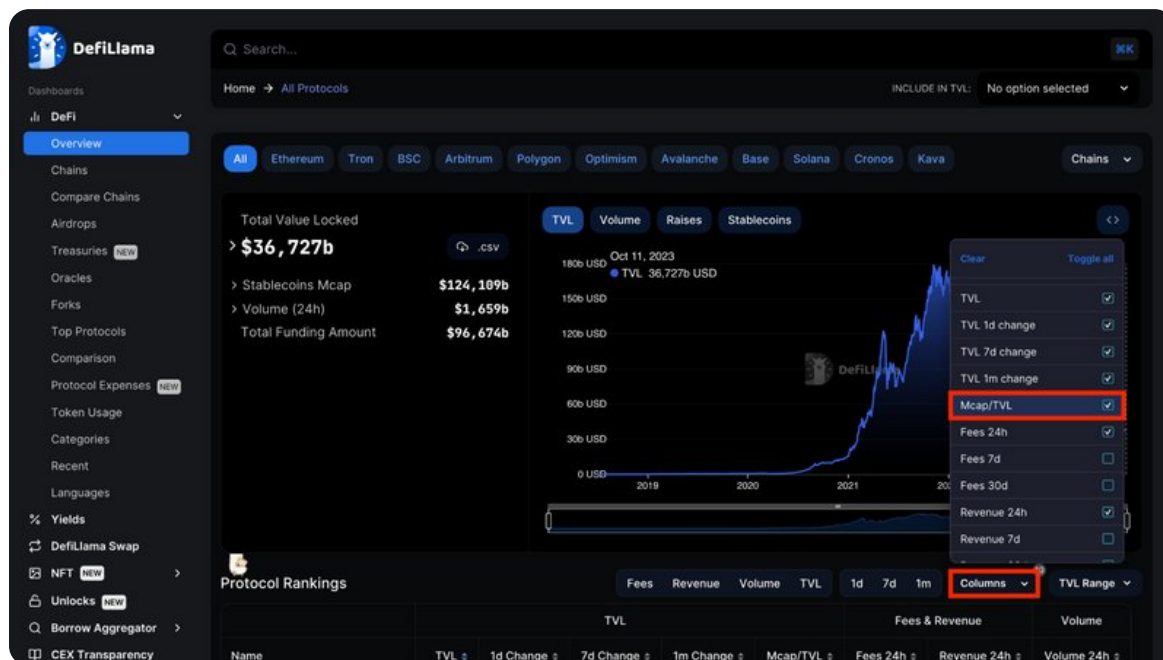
DefiLlama

Dashboards

DeFi

Overview

Chains

Compare Chains

Airdrops

Treasuries NEW

Oracles

Forks

Top Protocols

Comparison

Protocol Expenses NEW

Token Usage

Categories

Recent

Languages

Yields

DefiLlama Swap

NFT NEW

Unlocks NEW

Borrow Aggregator

CEX Transparency

Search...

⌘K

Home → All Protocols

INCLUDE IN TVL: No option selected

All Ethereum Tron BSC Arbitrum Polygon Optimism Avalanche Base Solana Cronos Kava

Chains

Total Value Locked

$36,727b

.csv

Stablecoins Mcap $124,109b

Volume (24h) $1,659b

Total Funding Amount $96,674b

TVL Volume Raises Stablecoins

Oct 11, 2023

TVL 36,727b USD

180b USD

150b USD

120b USD

90b USD

60b USD

30b USD

0 USD

2019 2020 2021 20

DefiLlama

Clear Toggle all

TVL

TVL 1d change

TVL 7d change

TVL 1m change

Mcap/TVL

Fees 24h

Fees 7d

Fees 30d

Revenue 24h

Revenue 7d

Protocol Rankings

Fees Revenue Volume TVL 1d 7d 1m Columns TVL Range

| | TVL | | | | | Fees & Revenue | | Volume |
|---|---|---|---|---|---|---|---|---|
| Name | TVL | 1d Change | 7d Change | 1m Change | Mcap/TVL | Fees 24h | Revenue 24h | Volume 24h |